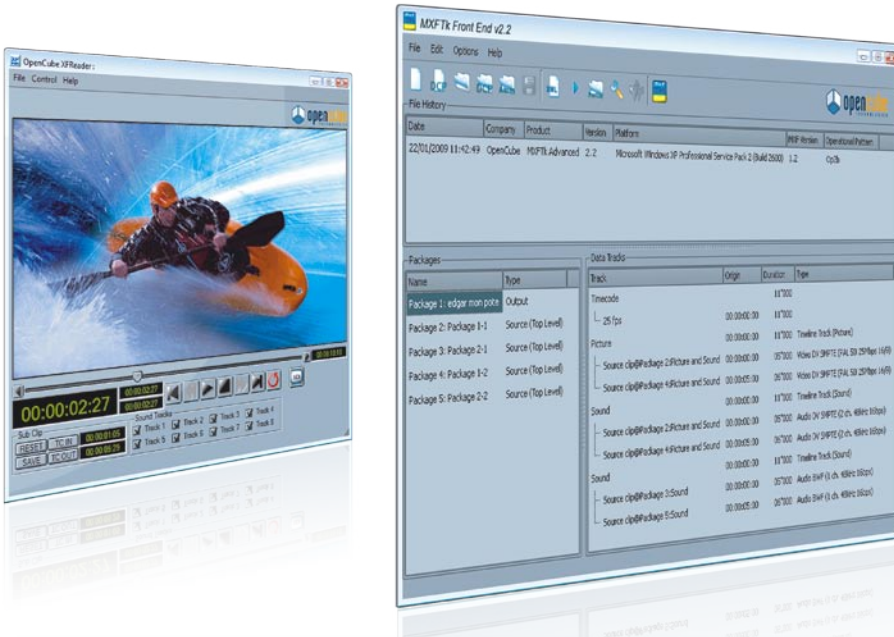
OpenCube XFReader
File Control Help

opencube

00:00:02:27
00:00:02:27
00:00:02:27

Sound Tracks
Track 1 Track 2 Track 3 Track 4
Track 5 Track 6 Track 7 Track 8

Sub Clip
RESET TC IN 00:00:01:05
SAVE TC OUT 00:00:05:25

MXFTk Front End v2.2
File Edit Options Help

opencube

File History

| Date | Company | Product | Version | Platform | MXF Version | Operational Pattern |
|---|---|---|---|---|---|---|
| 22/01/2009 11:42:49 | OpenCube | MXFTk Advanced | 2.2 | Microsoft Windows XP Professional Service Pack 2 (Build 2600) | 1.2 | Op3b |

Packages

| Name | Type |
|---|---|
| Package 1: edgar mon pote | Output |
| Package 2: Package 1-1 | Source (Top Level) |
| Package 3: Package 2-1 | Source (Top Level) |
| Package 4: Package 1-2 | Source (Top Level) |
| Package 5: Package 2-2 | Source (Top Level) |

Data Tracks

| Track | Origin | Duration | Type |
|---|---|---|---|
| Timecode | | 11"000 | |
| 25 fps | 00:00:00:00 | 11"000 | |
| Picture | | 11"000 | Timeline Track (Picture) |
| Source clip@Package 2:Picture and Sound | 00:00:00:00 | 05"000 | Video DV SMPTE (PAL 50i 25Mbps 16/9) |
| Source clip@Package 4:Picture and Sound | 00:00:05:00 | 06"000 | Video DV SMPTE (PAL 50i 25Mbps 16/9) |
| Sound | 00:00:00:00 | 11"000 | Timeline Track (Sound) |
| Source clip@Package 2:Picture and Sound | 00:00:00:00 | 05"000 | Audio DV SMPTE (2 ch. 48kHz 16bps) |
| Source clip@Package 4:Picture and Sound | 00:00:05:00 | 06"000 | Audio DV SMPTE (2 ch. 48kHz 16bps) |
| Sound | 00:00:00:00 | 11"000 | Timeline Track (Sound) |
| Source clip@Package 3:Sound | 00:00:00:00 | 05"000 | Audio BWF (1 ch. 48kHz 16bps) |
| Source clip@Package 5:Sound | 00:00:05:00 | 06"000 | Audio BWF (1 ch. 48kHz 16bps) |